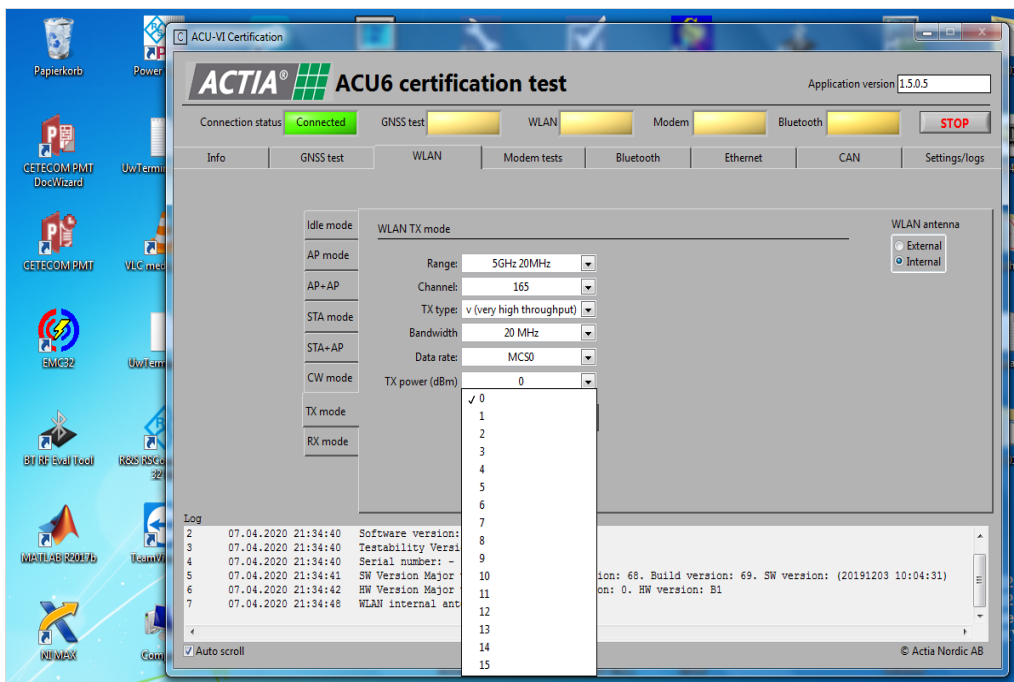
Papierkorb
Power
CETECOM PMT DocWizard
UwTermi
CETECOM PMT
VLC med
EMC32
UwTerm
BT RF Eval Tool
R&S RSC 32
MATLAB R2017b
TeamVi
NI MAX
Com

ACU-VI Certification

ACTIA® ACU6 certification test
Application version 1.5.0.5

Connection status Connected
GNSS test
WLAN
Modem
Bluetooth
STOP

Info | GNSS test | WLAN | Modem tests | Bluetooth | Ethernet | CAN | Settings/logs

Idle mode
AP mode
AP+AP
STA mode
STA+AP
CW mode
TX mode
RX mode

WLAN TX mode

Range: 5GHz 20MHz
Channel: 165
TX type: v (very high throughput)
Bandwidth 20 MHz
Data rate: MCS0
TX power (dBm) 0

✓ 0
1
2
3
4
5
6
7
8
9
10
11
12
13
14
15

WLAN antenna
External
Internal

Log
2 07.04.2020 21:34:40 Software version:
3 07.04.2020 21:34:40 Testability Versi
4 07.04.2020 21:34:40 Serial number: -
5 07.04.2020 21:34:41 SW Version Major ion: 68. Build version: 69. SW version: (20191203 10:04:31)
6 07.04.2020 21:34:42 HW Version Major on: 0. HW version: B1
7 07.04.2020 21:34:48 WLAN internal ant

Auto scroll
© Actia Nordic AB